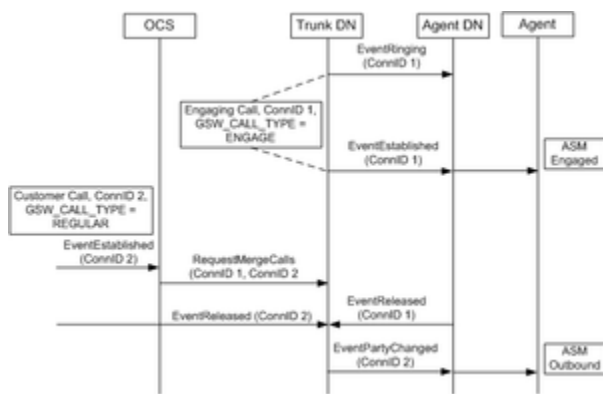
OCS

Trunk DN

Agent DN

Agent

EventRinging (ConnID 1)

Engaging Call, ConnID 1, GSW_CALL_TYPE = ENGAGE

EventEstablished (ConnID 1)

ASM Engaged

Customer Call, ConnID 2, GSW_CALL_TYPE = REGULAR

EventEstablished (ConnID 2)

RequestMergeCalls (ConnID 1, ConnID 2

EventReleased (ConnID 1)

EventReleased (ConnID 2)

EventPartyChanged (ConnID 2)

ASM Outbound